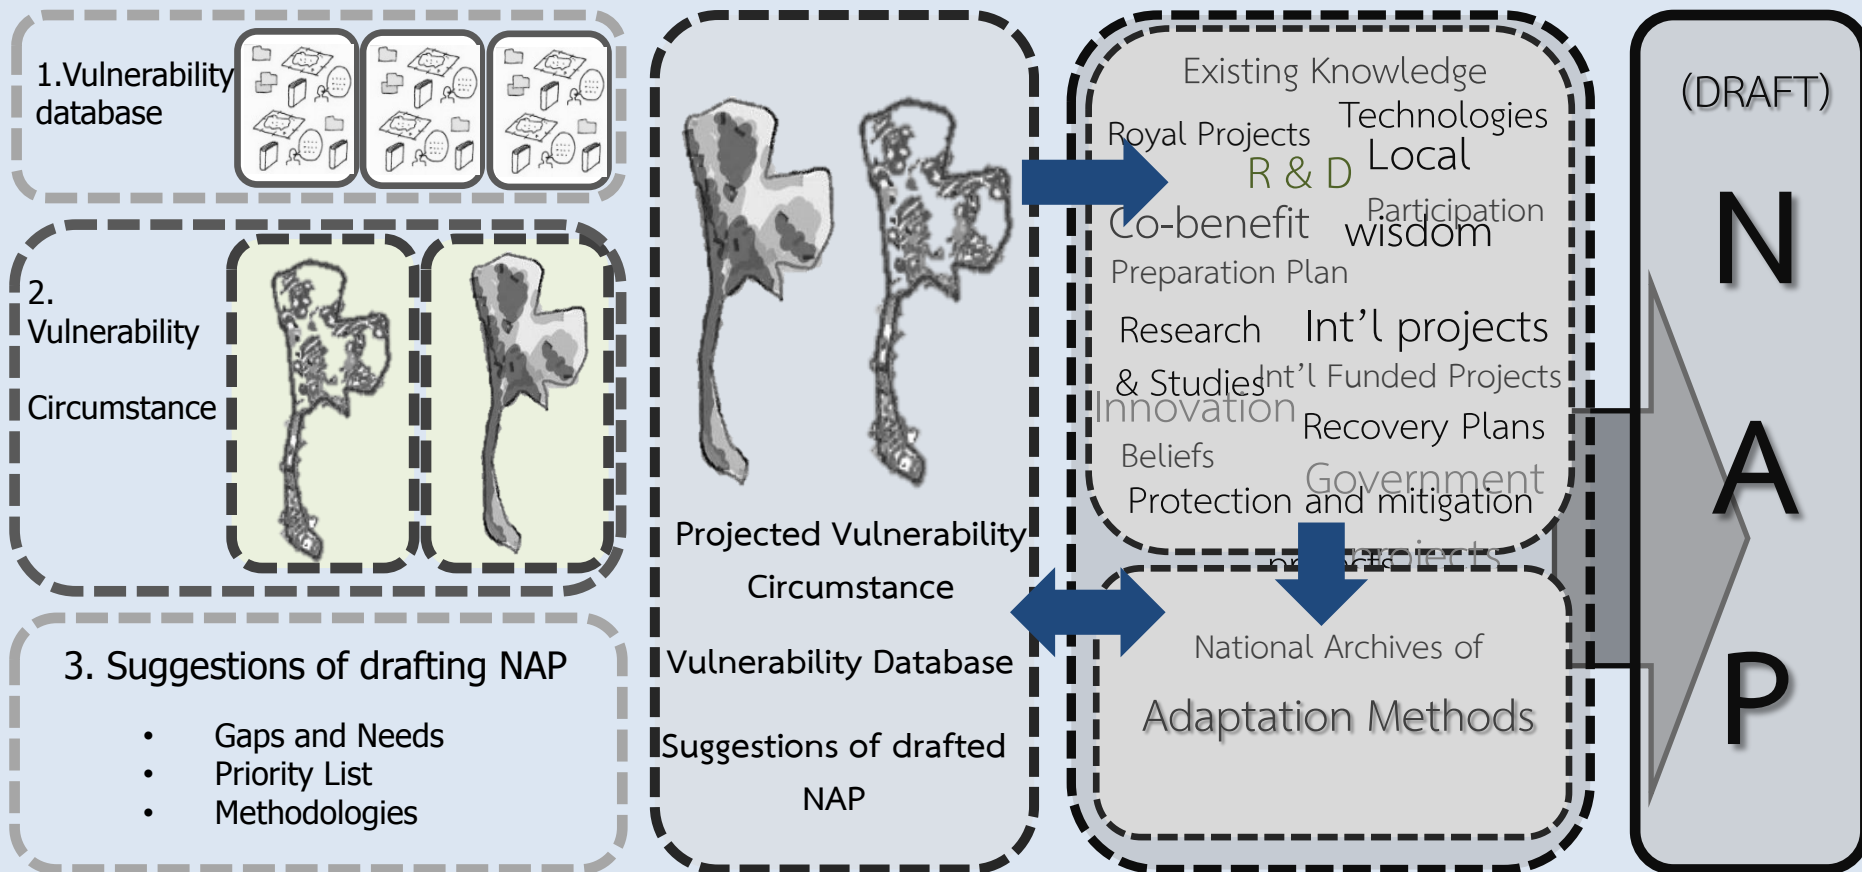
1.Vulnerability database

2. Vulnerability

Circumstance

3. Suggestions of drafting NAP

- Gaps and Needs
- Priority List
- Methodologies

Projected Vulnerability Circumstance

Vulnerability Database

Suggestions of drafted NAP

Existing Knowledge
Royal Projects
Technologies
R & D
Local
Co-benefit
Participation
wisdom
Preparation Plan
Research & Studies
Int'l projects
Int'l Funded Projects
Innovation
Recovery Plans
Beliefs
Government
Protection and mitigation
projects

National Archives of
Adaptation Methods

(DRAFT)
N
A
P